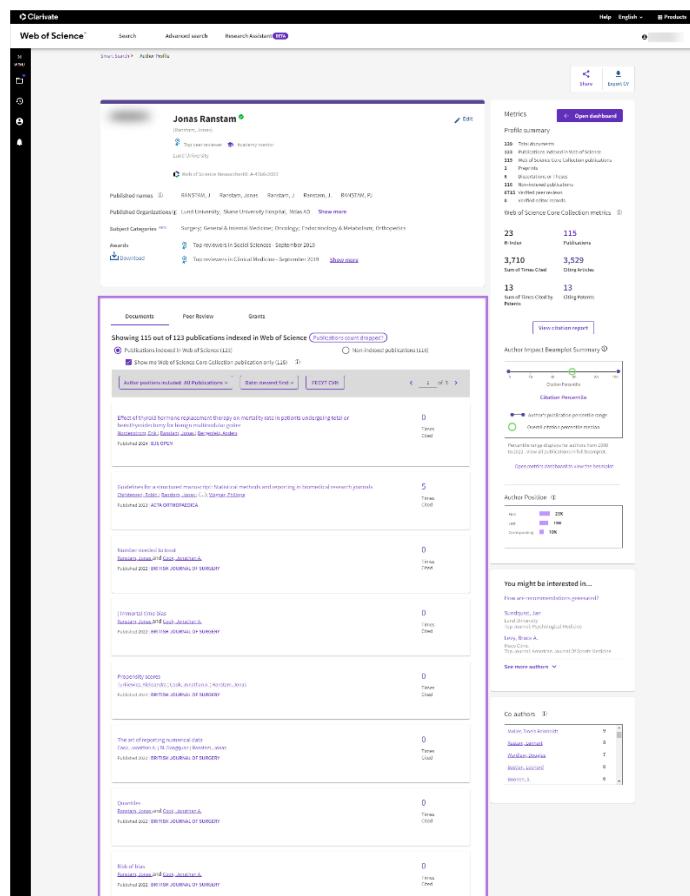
Clarivate

Help English Products

Web of Science

Search Advanced search Research Assistant BETA

Smart Search > Author Profile

Share Export CV

Jonas Ranstam

(Ranstam, Jonas)

Top peer reviewer Academy mentor

Lund University

Web of Science ResearcherID: A-4566-2023

Edit

Published names Ranstam, J Ranstam, Jonas Ranstam, J. Ranstam, J. RANSTAM, PJ

Published Organizations Lund University Skane University Hospital Nelas AB Show more

Subject Categories Surgery; General & Internal Medicine; Oncology; Endocrinology & Metabolism; Orthopedics

Awards

Download

Top reviewers in Social Sciences - September 2019

Top reviewers in Clinical Medicine - September 2019 Show more

Metrics

Open dashboard

Profile summary

126 Total documents
123 Publications indexed in Web of Science
115 Web of Science Core Collection publications
3 Preprints
0 Dissertations or Theses
116 Non-indexed publications
4711 Verified peer reviews
6 Verified editor records

Web of Science Core Collection metrics

23 H-Index
115 Publications
3,710 Sum of Times Cited
3,529 Citing Articles
13 Sum of Times Cited by Patents
13 Citing Patents

View citation report

Author Impact Beamplot Summary

Citation Percentile

Author's publication percentile range

Overall citation percentile median

Percentile range displays for authors from 1980 to 2022. View all publications in full beamplot.

Open metrics dashboard to view the beamplot

Author Position

First 23K
Last 19K
Corresponding 10K

Documents Peer Review Grants

Showing 115 out of 123 publications indexed in Web of Science Publications count dropped?

Publications Indexed in Web of Science (123)

Non-indexed publications (116)

Show me Web of Science Core Collection publication only (115)

Author positions included: All Publications Date: newest first EXPORT CVS

1 of 5

Effect of thyroid hormone replacement therapy on mortality rate in patients undergoing total or hemithyroidectomy for benign multinodular goiter
Bergenfelz, Erik; Ranstam, Jonas; Bergenfelz, Anders
Published 2024 BJS OPEN

0 Times Cited

Guidelines for a structured manuscript: Statistical methods and reporting in biomedical research journals
Christensen, Robin; Ranstam, Jonas; (...); Wagner, Philippe
Published 2023 ACTA ORTHOPAEDICA

5 Times Cited

Number needed to treat
Ranstam, Jonas and Cook, Jonathan A.
Published 2022 BRITISH JOURNAL OF SURGERY

0 Times Cited

Immortal time bias
Ranstam, Jonas and Cook, Jonathan A.
Published 2022 BRITISH JOURNAL OF SURGERY

0 Times Cited

Propensity scores
Ranstam, Jonas; Cook, Jonathan A.; Ranstam, Jonas
Published 2022 BRITISH JOURNAL OF SURGERY

0 Times Cited

The art of reporting numerical data
Cook, Jonathan A.; Ranstam, Jonas
Published 2022 BRITISH JOURNAL OF SURGERY

0 Times Cited

Quantiles
Ranstam, Jonas and Cook, Jonathan A.
Published 2022 BRITISH JOURNAL OF SURGERY

0 Times Cited

Risk of bias
Ranstam, Jonas and Cook, Jonathan A.
Published 2022 BRITISH JOURNAL OF SURGERY

0 Times Cited

You might be interested in...

How are recommendations generated?

Sundquist, Jan
Lund University
Top Journal: Psychological Medicine

Levy, Bruce A.
Mayo Clinic
Top Journal: Arthroscopy Journal Of Sports Medicine

See more authors

Co authors

Malchau, Henrik 9
Ranstam, Jonas 9
Ranstam, Jonas 7
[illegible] 6
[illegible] 6